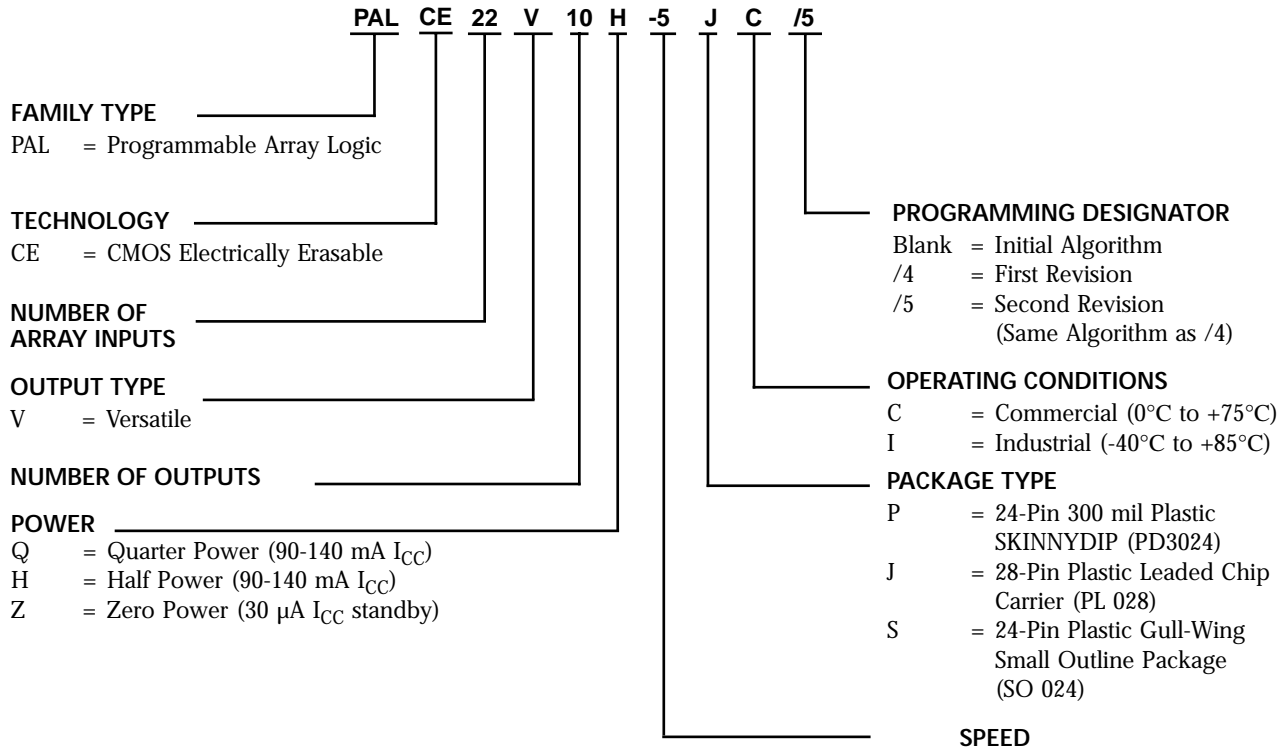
PAL CE 22 V 10 H -5 J C /5

FAMILY TYPE
PAL = Programmable Array Logic

TECHNOLOGY
CE = CMOS Electrically Erasable

NUMBER OF ARRAY INPUTS

OUTPUT TYPE
V = Versatile

NUMBER OF OUTPUTS

POWER
Q = Quarter Power (90-140 mA $I_{CC}$)
H = Half Power (90-140 mA $I_{CC}$)
Z = Zero Power (30 µA $I_{CC}$ standby)

PROGRAMMING DESIGNATOR
Blank = Initial Algorithm
/4 = First Revision
/5 = Second Revision (Same Algorithm as /4)

OPERATING CONDITIONS
C = Commercial (0°C to +75°C)
I = Industrial (-40°C to +85°C)

PACKAGE TYPE
P = 24-Pin 300 mil Plastic SKINNYDIP (PD3024)
J = 28-Pin Plastic Leaded Chip Carrier (PL 028)
S = 24-Pin Plastic Gull-Wing Small Outline Package (SO 024)

SPEED